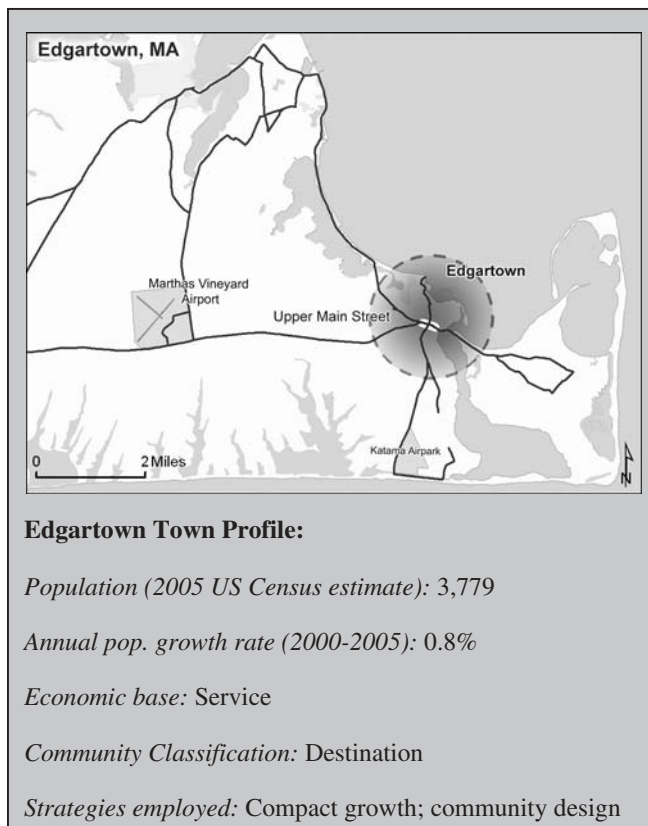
Edgartown, MA

Marthas Vineyard Airport

Edgartown

Upper Main Street

Katama Airpark

0

2 Miles

N

**Edgartown Town Profile:**

*Population (2005 US Census estimate):* 3,779

*Annual pop. growth rate (2000-2005):* 0.8%

*Economic base:* Service

*Community Classification:* Destination

*Strategies employed:* Compact growth; community design